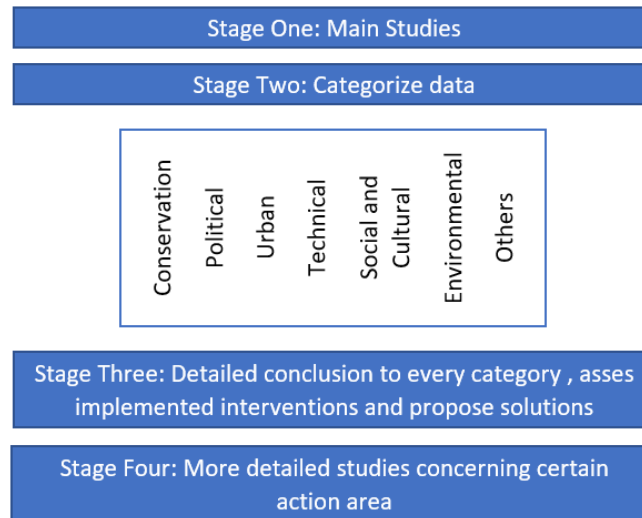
Stage One: Main Studies

Stage Two: Categorize data

Conservation

Political

Urban

Technical

Social and Cultural

Environmental

Others

Stage Three: Detailed conclusion to every category , asses implemented interventions and propose solutions

Stage Four: More detailed studies concerning certain action area